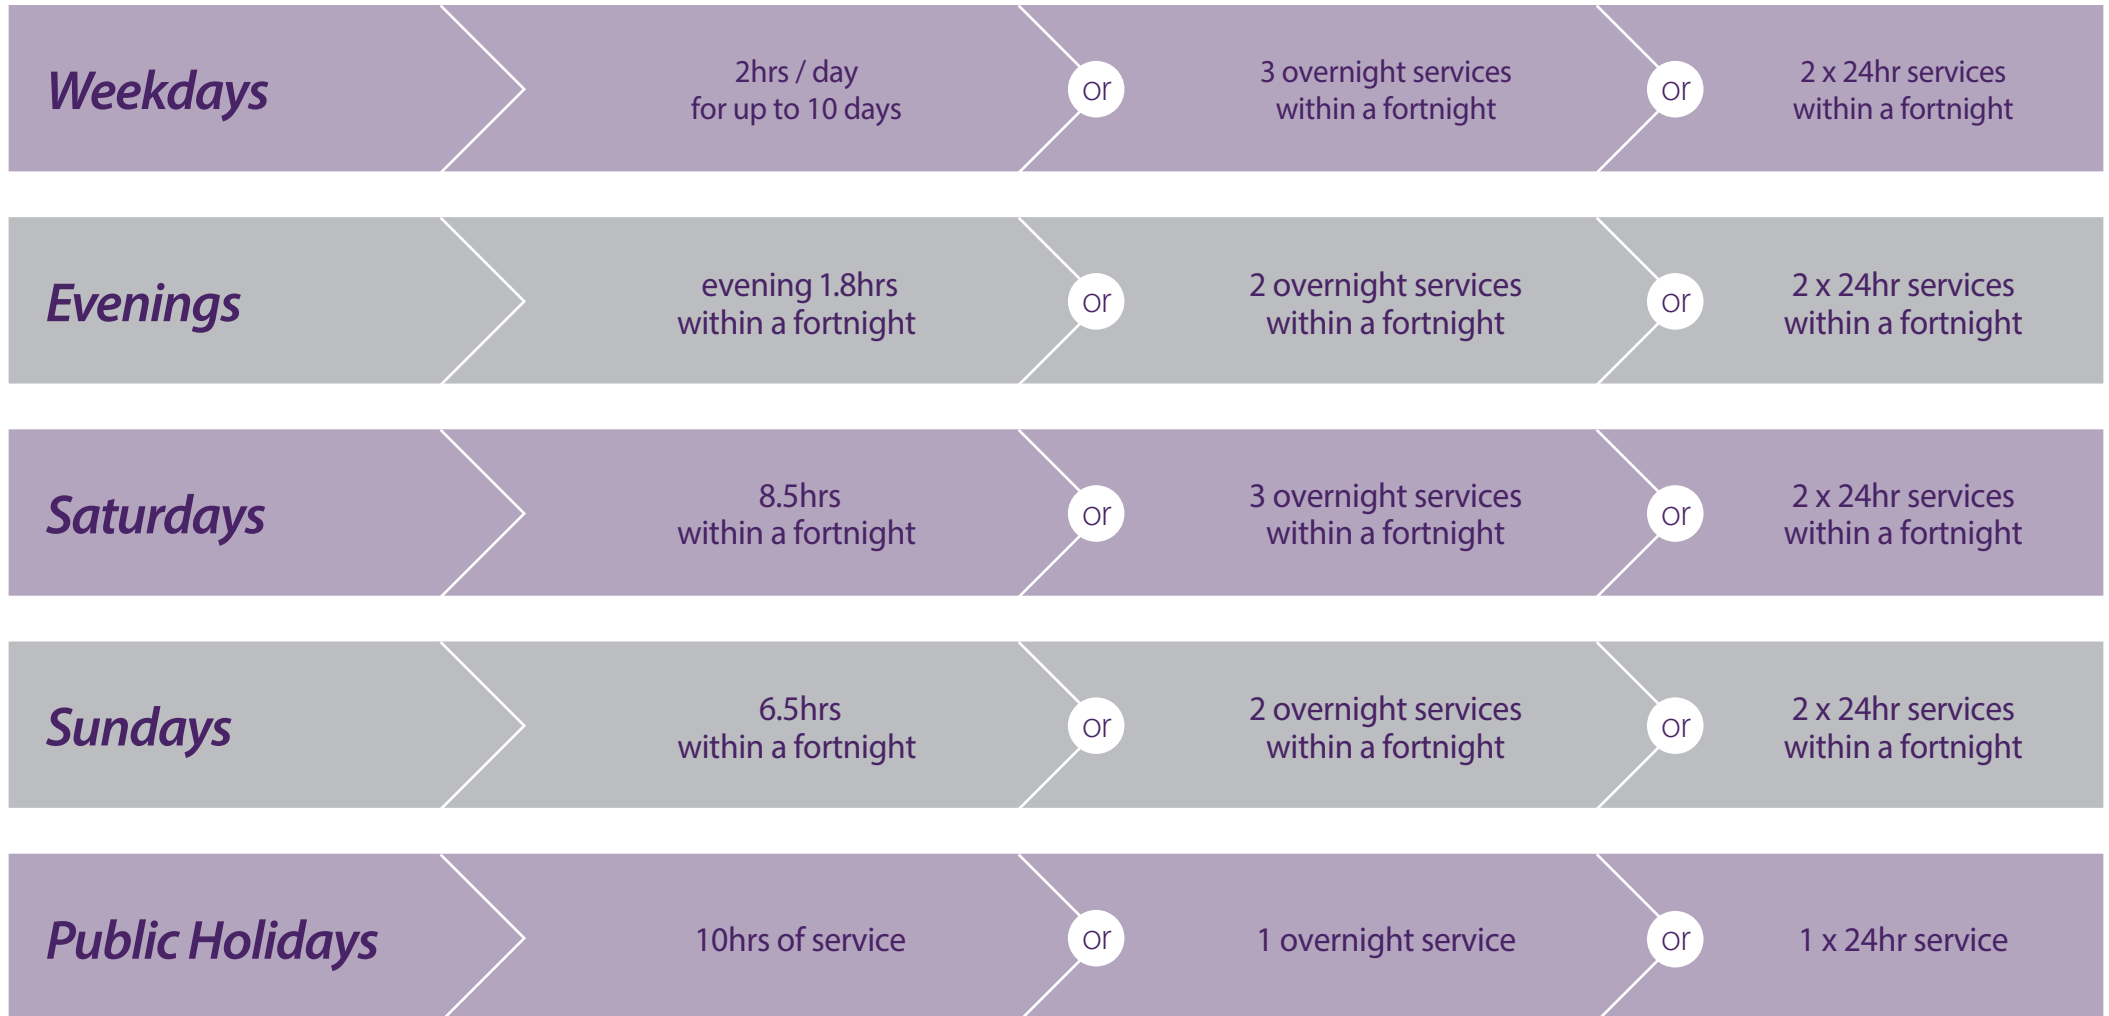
Weekdays
2hrs / day for up to 10 days
or
3 overnight services within a fortnight
or
2 x 24hr services within a fortnight

Evenings
evening 1.8hrs within a fortnight
or
2 overnight services within a fortnight
or
2 x 24hr services within a fortnight

Saturdays
8.5hrs within a fortnight
or
3 overnight services within a fortnight
or
2 x 24hr services within a fortnight

Sundays
6.5hrs within a fortnight
or
2 overnight services within a fortnight
or
2 x 24hr services within a fortnight

Public Holidays
10hrs of service
or
1 overnight service
or
1 x 24hr service